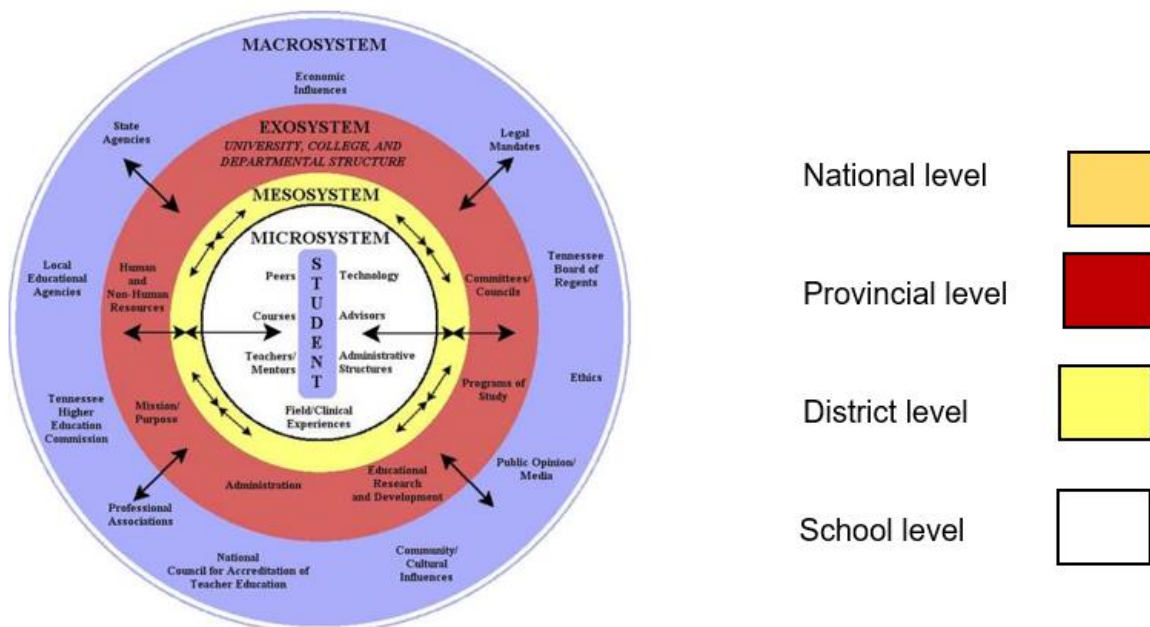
MACROSYSTEM

Economic Influences

State Agencies

Legal Mandates

EXOSYSTEM
UNIVERSITY, COLLEGE, AND DEPARTMENTAL STRUCTURE

MESOSYSTEM

MICROSYSTEM

Local Educational Agencies

Human and Non-Human Resources

Peers

S T U D E N T

Technology

Committees/ Councils

Tennessee Board of Regents

Courses

Advisors

Teachers/ Mentors

Administrative Structures

Programs of Study

Ethics

Tennessee Higher Education Commission

Mission/ Purpose

Field/Clinical Experiences

Educational Research and Development

Public Opinion/ Media

Administration

Professional Associations

National Council for Accreditation of Teacher Education

Community/ Cultural Influences

National level

Provincial level

District level

School level